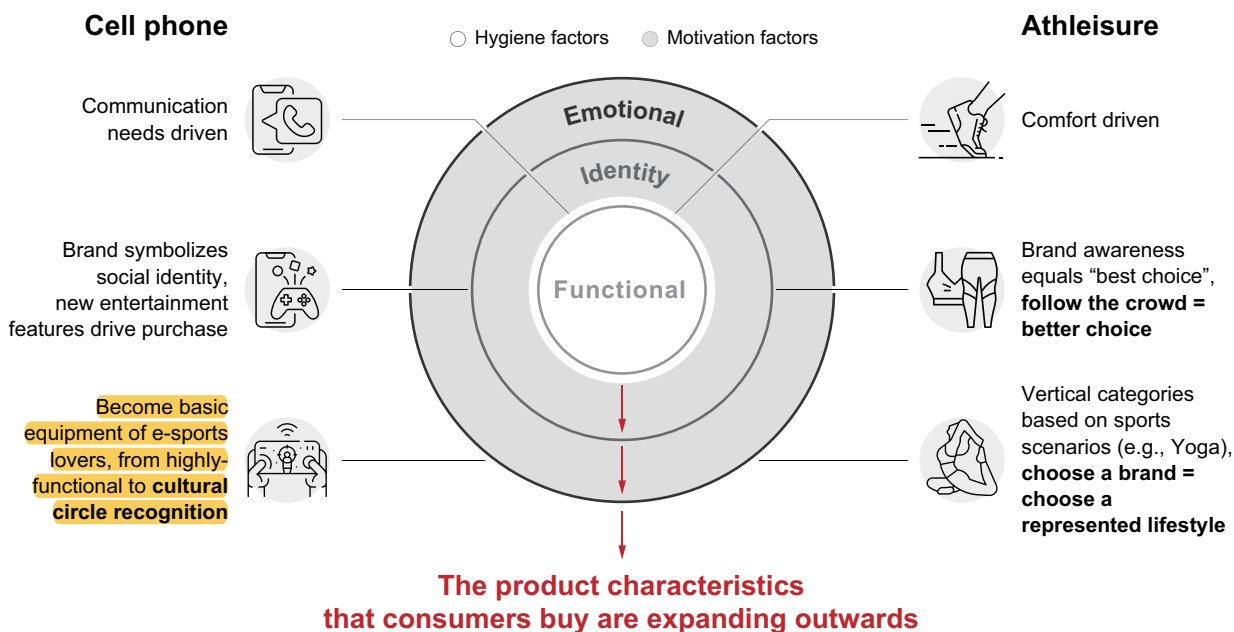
Cell phone

Hygiene factors
Motivation factors

Athleisure

Communication needs driven

Emotional

Identity

Functional

Comfort driven

Brand symbolizes social identity, new entertainment features drive purchase

Brand awareness equals “best choice”, **follow the crowd = better choice**

Become basic equipment of e-sports lovers, from highly-functional to **cultural circle recognition**

Vertical categories based on sports scenarios (e.g., Yoga), **choose a brand = choose a represented lifestyle**

The product characteristics that consumers buy are expanding outwards